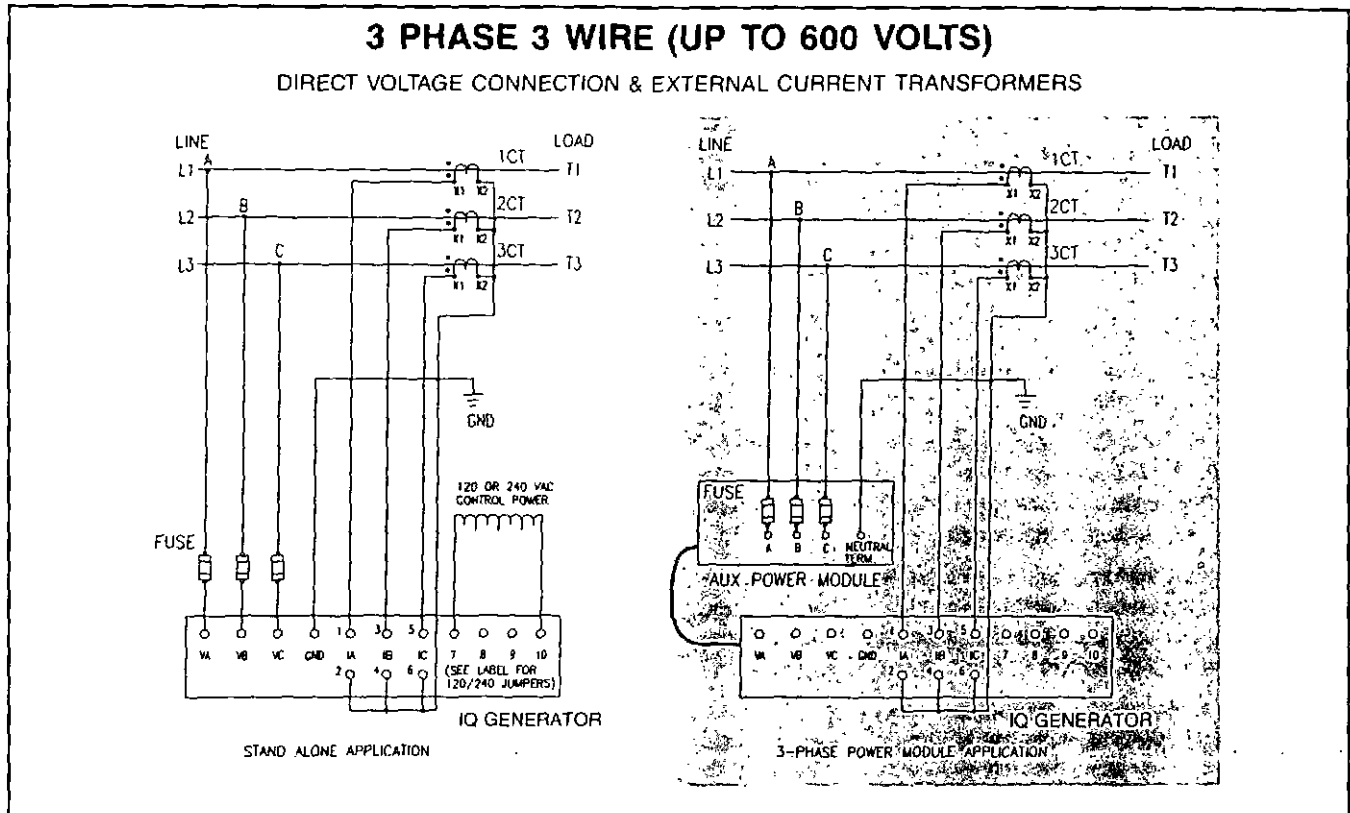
3 PHASE 3 WIRE (UP TO 600 VOLTS)

DIRECT VOLTAGE CONNECTION & EXTERNAL CURRENT TRANSFORMERS

LINE
LOAD
L1
A
1CT
T1
X1 X2
L2
B
2CT
T2
X1 X2
L3
C
3CT
T3
X1 X2
GND
120 OR 240 VAC CONTROL POWER
FUSE
VA VB VC GND 1 IA 3 IB 5 IC 7 8 9 10
2 4 6
(SEE LABEL FOR 120/240 JUMPERS)
IQ GENERATOR
STAND ALONE APPLICATION

LINE
LOAD
L1
A
1CT
T1
X1 X2
L2
B
2CT
T2
X1 X2
L3
C
3CT
T3
X1 X2
GND
FUSE
A B C NEUTRAL TERM.
AUX POWER MODULE
VA VB VC GND 1 IA 3 IB 5 IC 7 8 9 10
2 4 6
IQ GENERATOR
3-PHASE POWER MODULE APPLICATION